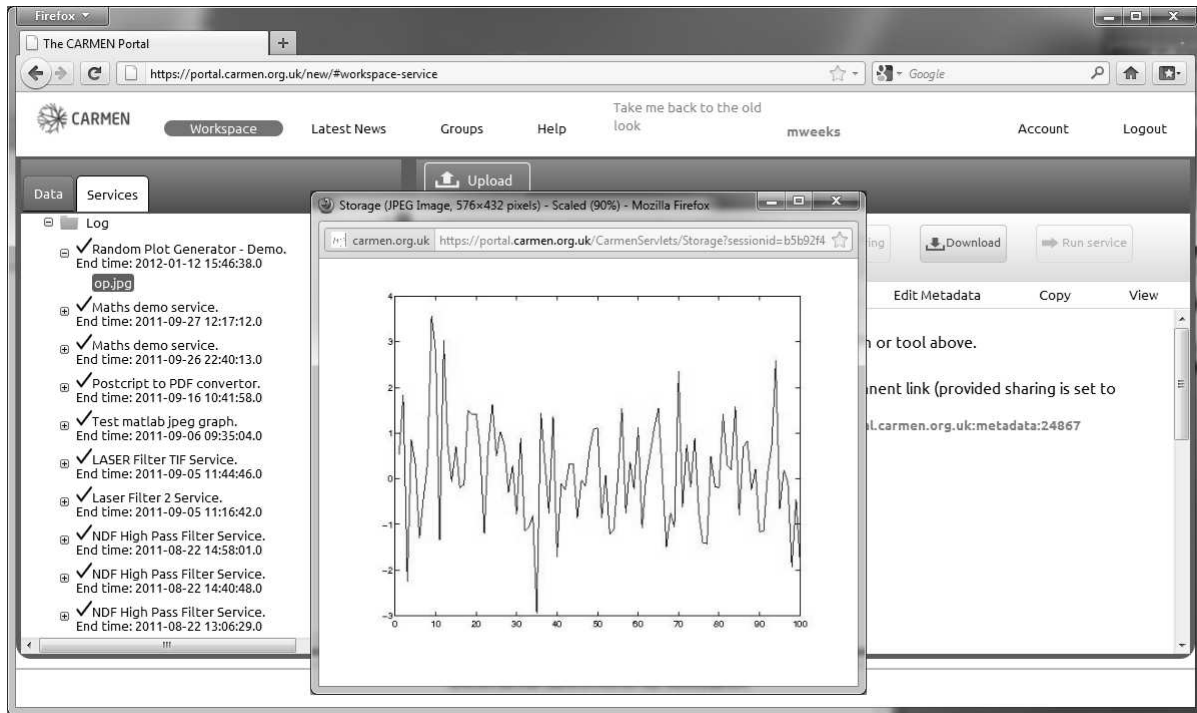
Firefox

The CARMEN Portal

https://portal.carmen.org.uk/new/#workspace-service

Google

CARMEN

Workspace

Latest News

Groups

Help

Take me back to the old look

mweeks

Account

Logout

Data

Services

Upload

Log

✓Random Plot Generator - Demo.
End time: 2012-01-12 15:46:38.0

op.jpg

✓Maths demo service.
End time: 2011-09-27 12:17:12.0

✓Maths demo service.
End time: 2011-09-26 22:40:13.0

✓Postcript to PDF convertor.
End time: 2011-09-16 10:41:58.0

✓Test matlab jpeg graph.
End time: 2011-09-06 09:35:04.0

✓LASER Filter TIF Service.
End time: 2011-09-05 11:44:46.0

✓Laser Filter 2 Service.
End time: 2011-09-05 11:16:42.0

✓NDF High Pass Filter Service.
End time: 2011-08-22 14:58:01.0

✓NDF High Pass Filter Service.
End time: 2011-08-22 14:40:48.0

✓NDF High Pass Filter Service.
End time: 2011-08-22 13:06:29.0

Storage (JPEG Image, 576×432 pixels) - Scaled (90%) - Mozilla Firefox

carmen.org.uk https://portal.carmen.org.uk/CarmenServlets/Storage?sessionid=b5b92f4

4
3
2
1
0
-1
-2
-3
0 10 20 30 40 50 60 70 80 90 100

ing

Download

Run service

Edit Metadata

Copy

View

n or tool above.

nent link (provided sharing is set to

l.carmen.org.uk:metadata:24867